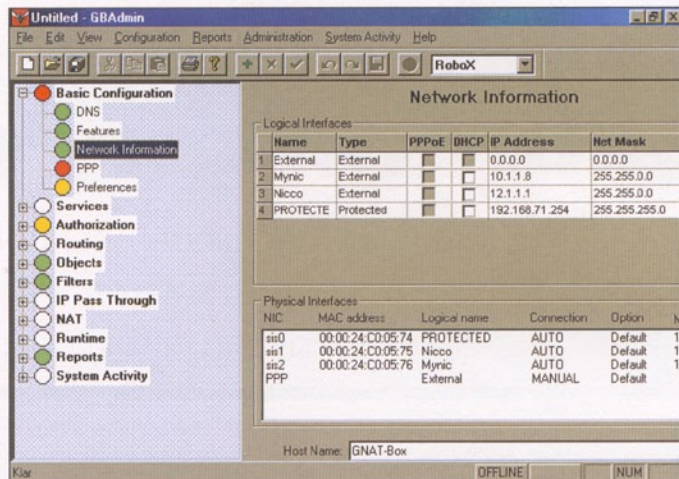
Untitled - GBAdmin

File Edit View Configuration Reports Administration System Activity Help

RoboX

Basic Configuration
DNS
Features
Network Information
PPP
Preferences
Services
Authorization
Routing
Objects
Filters
IP Pass Through
NAT
Runtime
Reports
System Activity

Network Information

Logical Interfaces

| | Name | Type | PPPoE | DHCP | IP Address | Net Mask |
|---|---|---|---|---|---|---|
| 1 | External | External | | | 0.0.0.0 | 0.0.0.0 |
| 2 | Mynic | External | | | 10.1.1.8 | 255.255.0.0 |
| 3 | Nicco | External | | | 12.1.1.1 | 255.255.0.0 |
| 4 | PROTECTE | Protected | | | 192.168.71.254 | 255.255.255.0 |

Physical Interfaces

| NIC | MAC address | Logical name | Connection | Option |
|---|---|---|---|---|
| sis0 | 00:00:24:C0:05:74 | PROTECTED | AUTO | Default |
| sis1 | 00:00:24:C0:05:75 | Nicco | AUTO | Default |
| sis2 | 00:00:24:C0:05:76 | Mynic | AUTO | Default |
| PPP | | External | MANUAL | Default |

Host Name: GNAT-Box

Klar OFFLINE NUM